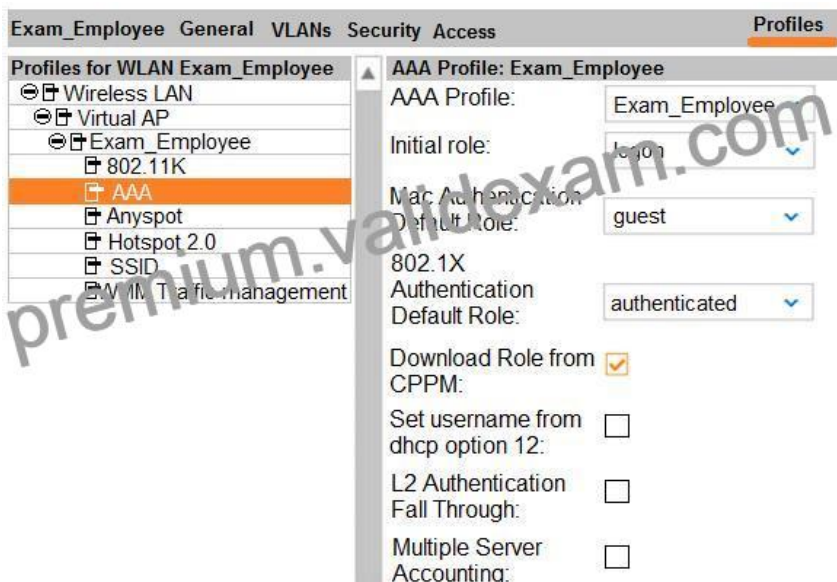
Exam_Employee General VLANs Security Access Profiles

Profiles for WLAN Exam_Employee
Wireless LAN
Virtual AP
Exam_Employee
802.11K
AAA
Anyspot
Hotspot 2.0
SSID
WMM Traffic management

AAA Profile: Exam_Employee
AAA Profile: Exam_Employee
Initial role: logon
Mac Authentication Default Role: guest
802.1X Authentication Default Role: authenticated
Download Role from CPPM:
Set username from dhcp option 12:
L2 Authentication Fall Through:
Multiple Server Accounting:

premium.validexam.com